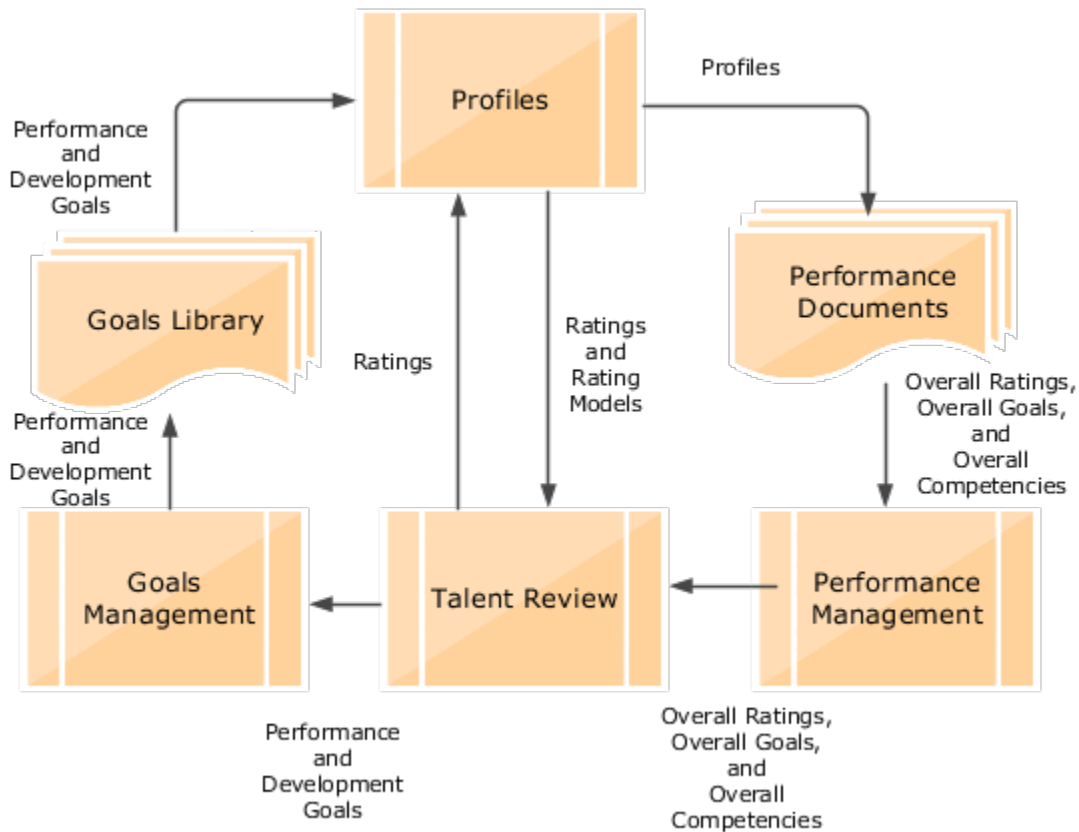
Profiles

Profiles

Performance and Development Goals

Goals Library

Ratings

Ratings and Rating Models

Performance Documents

Overall Ratings, Overall Goals, and Overall Competencies

Performance and Development Goals

Goals Management

Talent Review

Performance Management

Performance and Development Goals

Overall Ratings, Overall Goals, and Overall Competencies